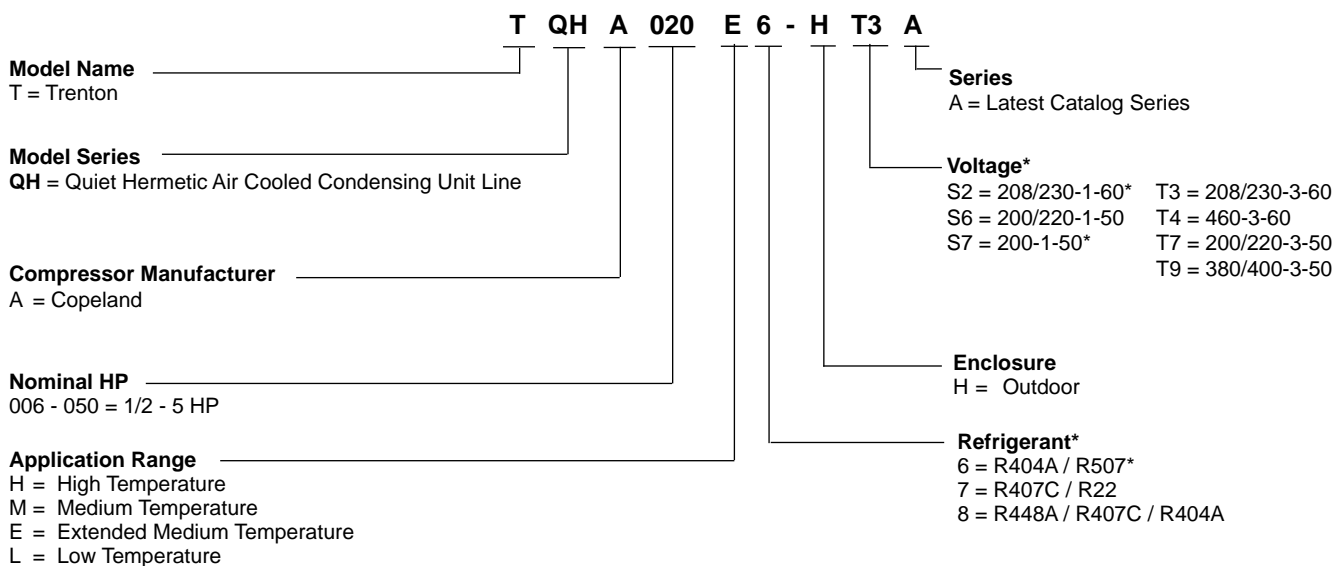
T QH A 020 E 6 - H T3 A

Model Name
T = Trenton

Model Series
QH = Quiet Hermetic Air Cooled Condensing Unit Line

Compressor Manufacturer
A = Copeland

Nominal HP
006 - 050 = 1/2 - 5 HP

Application Range
H = High Temperature
M = Medium Temperature
E = Extended Medium Temperature
L = Low Temperature

Series
A = Latest Catalog Series

Voltage*
S2 = 208/230-1-60*
S6 = 200/220-1-50
S7 = 200-1-50*
T3 = 208/230-3-60
T4 = 460-3-60
T7 = 200/220-3-50
T9 = 380/400-3-50

Enclosure
H = Outdoor

Refrigerant*
6 = R404A / R507*
7 = R407C / R22
8 = R448A / R407C / R404A